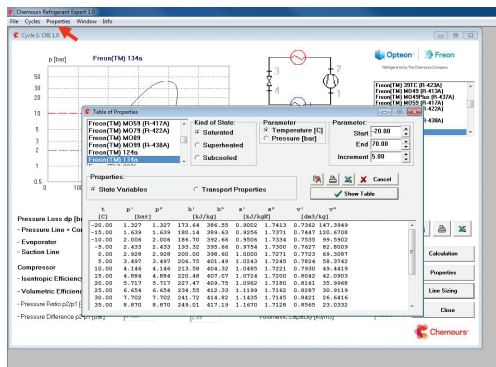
Chemours Refrigerant Expert 1.0

File Cycles Properties Window Info

Cycle 1: CRE 1.0

Opteon Freon

Refrigerants by The Chemours Company

p [bar]

Freon(TM) 134a

100

10

1

0.1

Freon(TM) 201C (R-423A)
Freon(TM) MO29 (R-422D)
Freon(TM) MO49Plus (R-437A)
Freon(TM) MO59 (R-417A)
Freon(TM) MO79 (R-422A)
Freon(TM) MO89
Freon(TM) MO99 (R-438A)

Table of Properties

Freon(TM) MO59 (R-417A)
Freon(TM) MO79 (R-422A)
Freon(TM) MO89
Freon(TM) MO99 (R-438A)
Freon(TM) 124a
Freon(TM) 134a

Kind of State:
Saturated
Superheated
Subcooled

Parameter
Temperature [C]
Pressure [bar]

Parameter
Start -20.00
End 70.00
Increment 5.00

Properties:
State Variables
Transport Properties

Cancel
Show Table

| t | p' | p" | h' | h" | s' | s" | v' | v" |
|---|---|---|---|---|---|---|---|---|
| [C] | [bar] | | [kJ/kg] | | [kJ/kgK] | | [dm3/kg] | |
| -20.00 | 1.327 | 1.327 | 173.64 | 386.55 | 0.9002 | 1.7413 | 0.7362 | 147.3349 |
| -15.00 | 1.639 | 1.639 | 180.14 | 389.63 | 0.9256 | 1.7371 | 0.7447 | 120.6708 |
| -10.00 | 2.006 | 2.006 | 186.70 | 392.66 | 0.9506 | 1.7334 | 0.7535 | 99.5902 |
| -5.00 | 2.433 | 2.433 | 193.32 | 395.66 | 0.9754 | 1.7300 | 0.7627 | 82.8009 |
| 0.00 | 2.928 | 2.928 | 200.00 | 398.60 | 1.0000 | 1.7271 | 0.7723 | 69.3087 |
| 5.00 | 3.497 | 3.497 | 206.75 | 401.49 | 1.0243 | 1.7245 | 0.7824 | 58.3742 |
| 10.00 | 4.146 | 4.146 | 213.58 | 404.32 | 1.0485 | 1.7221 | 0.7930 | 49.4419 |
| 15.00 | 4.884 | 4.884 | 220.48 | 407.07 | 1.0724 | 1.7200 | 0.8042 | 42.0903 |
| 20.00 | 5.717 | 5.717 | 227.47 | 409.75 | 1.0962 | 1.7180 | 0.8161 | 35.9968 |
| 25.00 | 6.654 | 6.654 | 234.55 | 412.33 | 1.1199 | 1.7162 | 0.8287 | 30.9119 |
| 30.00 | 7.702 | 7.702 | 241.72 | 414.82 | 1.1435 | 1.7145 | 0.8421 | 26.6416 |
| 35.00 | 8.870 | 8.870 | 249.01 | 417.19 | 1.1670 | 1.7128 | 0.8565 | 23.0332 |

Pressure Loss dp [bar]
- Pressure Line + Co
- Evaporator
- Suction Line

Compressor
- Isentropic Efficien
- Volumetric Efficien
- Pressure Ratio p2/p1 [-]
- Pressure Difference p2-p1 [bar]

Volumetric capacity [kJ/m3]

Calculation
Properties
Line Sizing
Close

Chemours